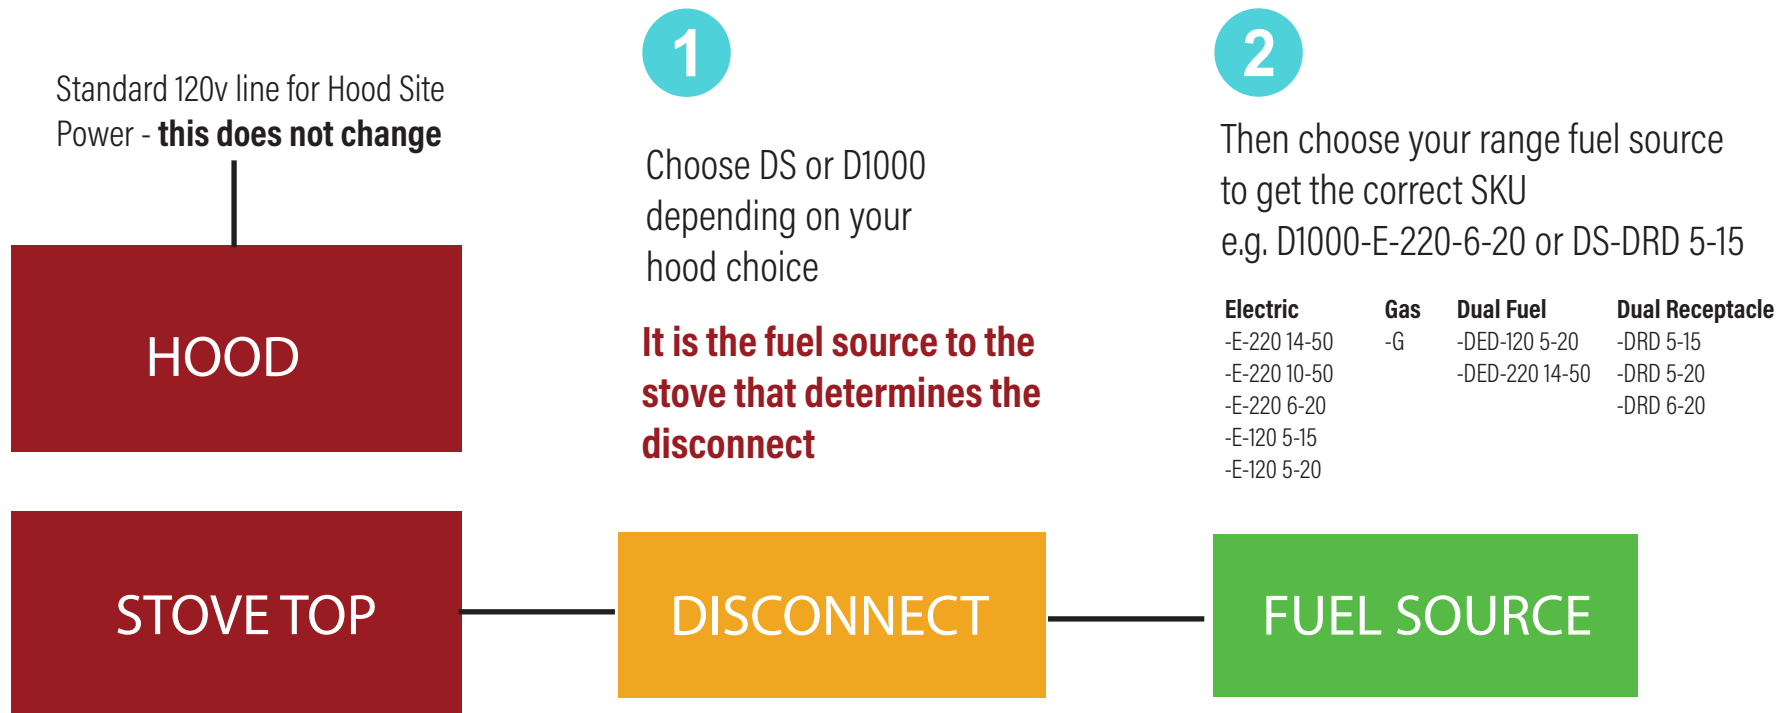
Standard 120v line for Hood Site Power - **this does not change**

HOOD

1

Choose DS or D1000 depending on your hood choice

It is the fuel source to the stove that determines the disconnect

2

Then choose your range fuel source to get the correct SKU
e.g. D1000-E-220-6-20 or DS-DRD 5-15

| Electric | Gas | Dual Fuel | Dual Receptacle |
|---|---|---|---|
| -E-220 14-50 | -G | -DED-120 5-20 | -DRD 5-15 |
| -E-220 10-50 | | -DED-220 14-50 | -DRD 5-20 |
| -E-220 6-20 | | | -DRD 6-20 |
| -E-120 5-15 | | | |
| -E-120 5-20 | | | |

STOVE TOP

DISCONNECT

FUEL SOURCE